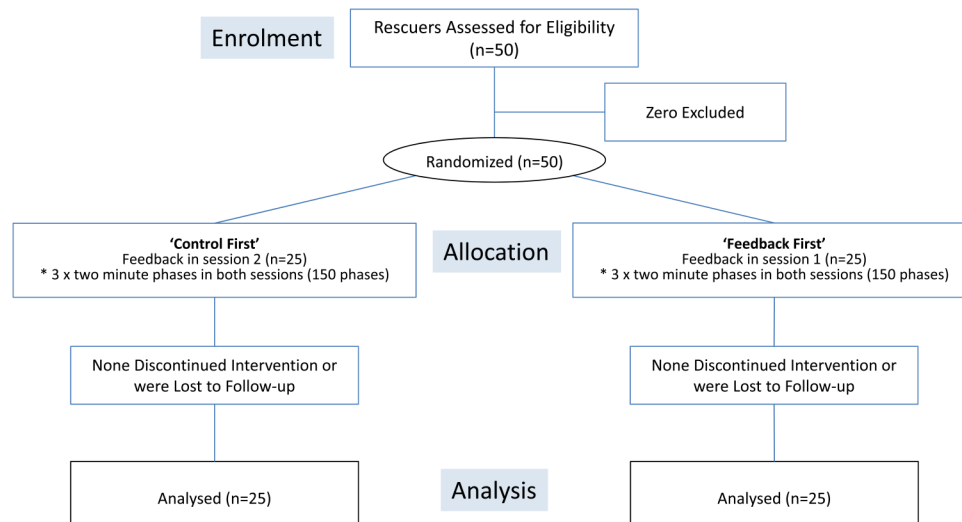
Enrolment

Rescuers Assessed for Eligibility (n=50)

Zero Excluded

Randomized (n=50)

Allocation

'Control First'
Feedback in session 2 (n=25)
* 3 x two minute phases in both sessions (150 phases)

'Feedback First'
Feedback in session 1 (n=25)
* 3 x two minute phases in both sessions (150 phases)

None Discontinued Intervention or were Lost to Follow-up

None Discontinued Intervention or were Lost to Follow-up

Analysis

Analysed (n=25)

Analysed (n=25)